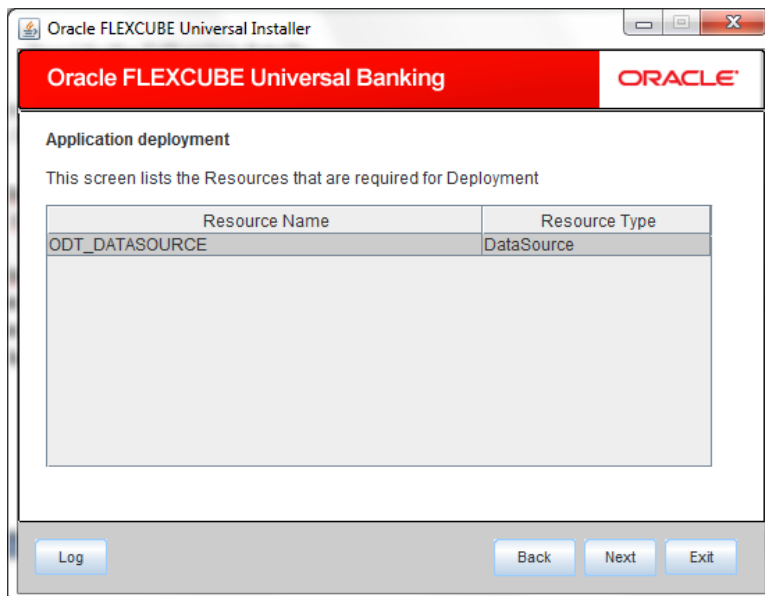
Oracle FLEXCUBE Universal Installer

Oracle FLEXCUBE Universal Banking

ORACLE

Application deployment

This screen lists the Resources that are required for Deployment

| Resource Name | Resource Type |
|---|---|
| ODT_DATASOURCE | DataSource |

Log

Back

Next

Exit